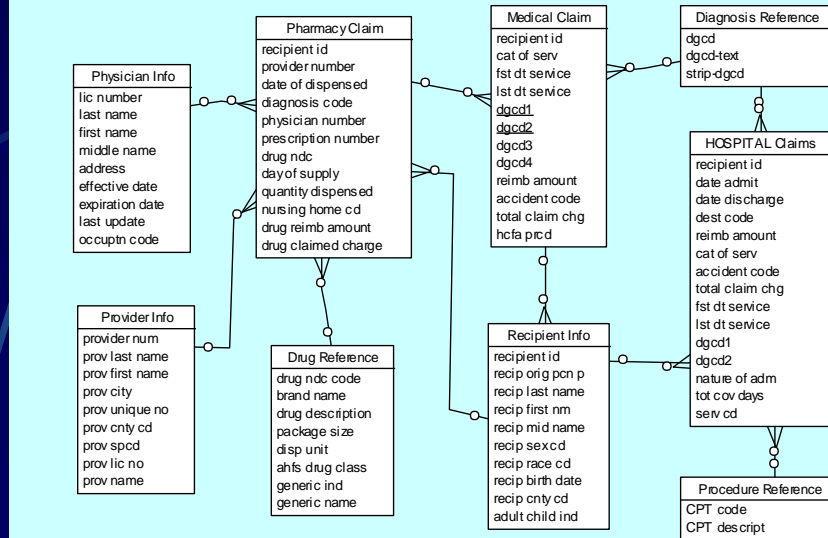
Pharmacy Claim
recipient id
provider number
date of dispensed
diagnosis code
physician number
prescription number
drug ndc
day of supply
quantity dispensed
nursing home cd
drug reimb amount
drug claimed charge

Medical Claim
recipient id
cat of serv
fst dt service
lst dt service
dgcd1
dgcd2
dgcd3
dgcd4
reimb amount
accident code
total claim chg
hcfa prcd

Diagnosis Reference
dgcd
dgcd-text
strip-dgcd

Physician Info
lic number
last name
first name
middle name
address
effective date
expiration date
last update
occuptn code

HOSPITAL Claims
recipient id
date admit
date discharge
dest code
reimb amount
cat of serv
accident code
total claim chg
fst dt service
lst dt service
dgcd1
dgcd2
nature of adm
tot cov days
serv cd

Provider Info
provider num
prov last name
prov first name
prov city
prov unique no
prov cnty cd
prov spcd
prov lic no
prov name

Drug Reference
drug ndc code
brand name
drug description
package size
disp unit
ahfs drug class
generic ind
generic name

Recipient Info
recipient id
recip orig pcn p
recip last name
recip first nm
recip mid name
recip sex cd
recip race cd
recip birth date
recip cnty cd
adult child ind

Procedure Reference
CPT code
CPT descript